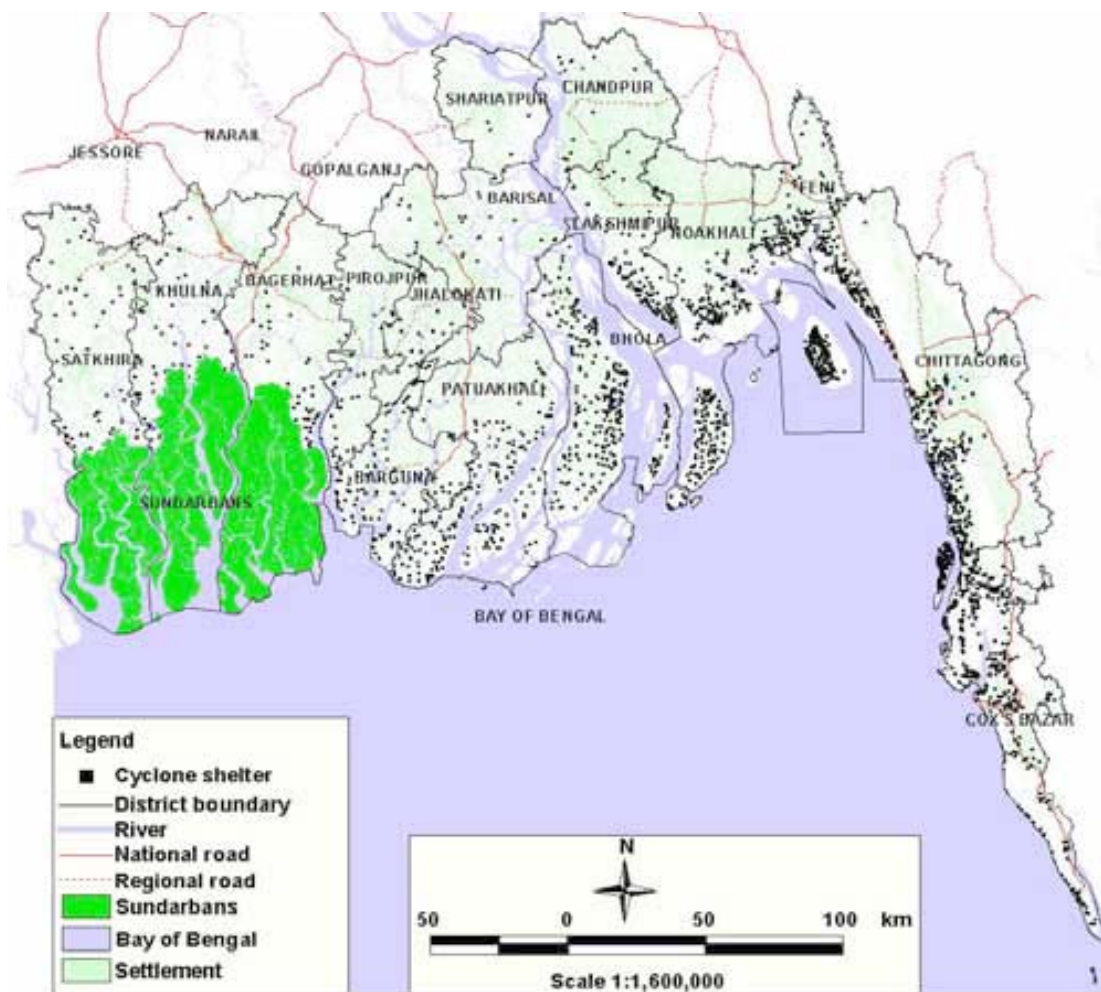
SHARIATPUR
CHANDPUR
NARAIL
JESSORE
GOPALGANJ
FENI
BARISAL
LAKSHMIPUR
NOAKHALI
KHULNA
BAGERHAT
PIROJPUR
JHALOKATI
BHOLA
SATKHIRA
CHITTAGONG
PATUAKHALI
BARGUNA
SUNDARBANS
BAY OF BENGAL
COX'S BAZAR

Legend
Cyclone shelter
District boundary
River
National road
Regional road
Sundarbans
Bay of Bengal
Settlement

N
50 0 50 100 km
Scale 1:1,600,000